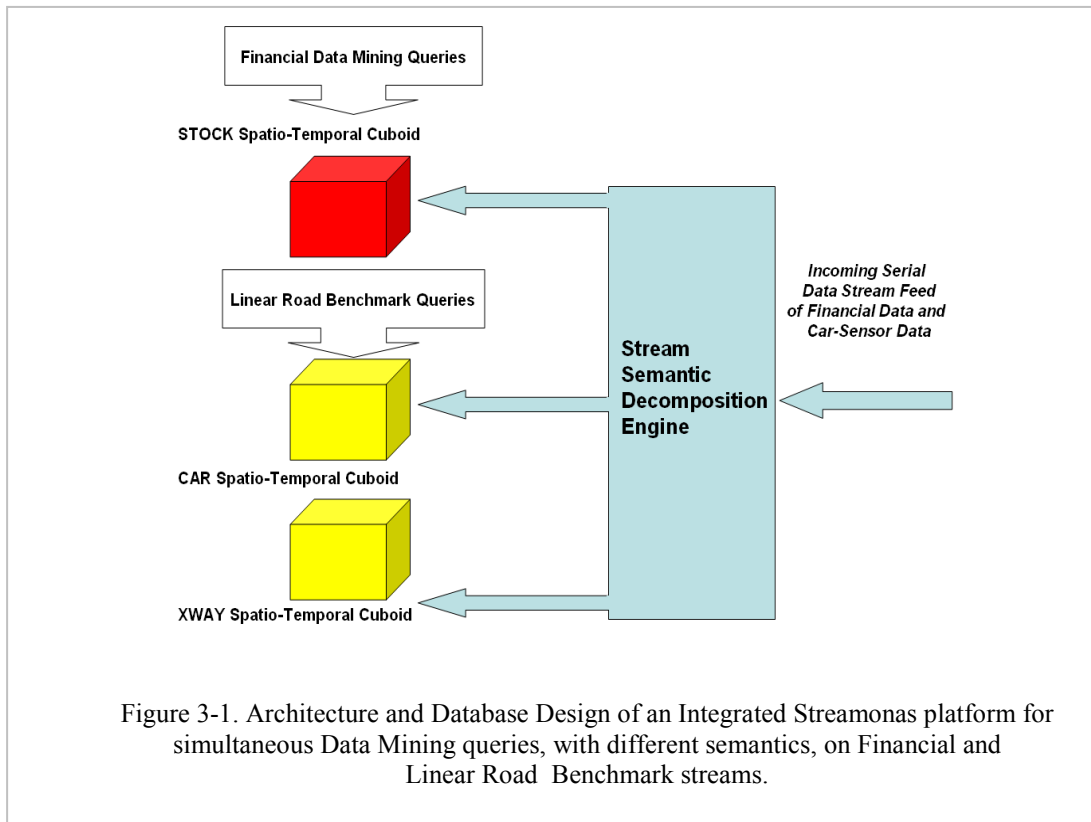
Financial Data Mining Queries

STOCK Spatio-Temporal Cuboid

Linear Road Benchmark Queries

CAR Spatio-Temporal Cuboid

XWAY Spatio-Temporal Cuboid

Stream Semantic Decomposition Engine

Incoming Serial Data Stream Feed of Financial Data and Car-Sensor Data

Figure 3-1. Architecture and Database Design of an Integrated Streamonas platform for simultaneous Data Mining queries, with different semantics, on Financial and Linear Road Benchmark streams.